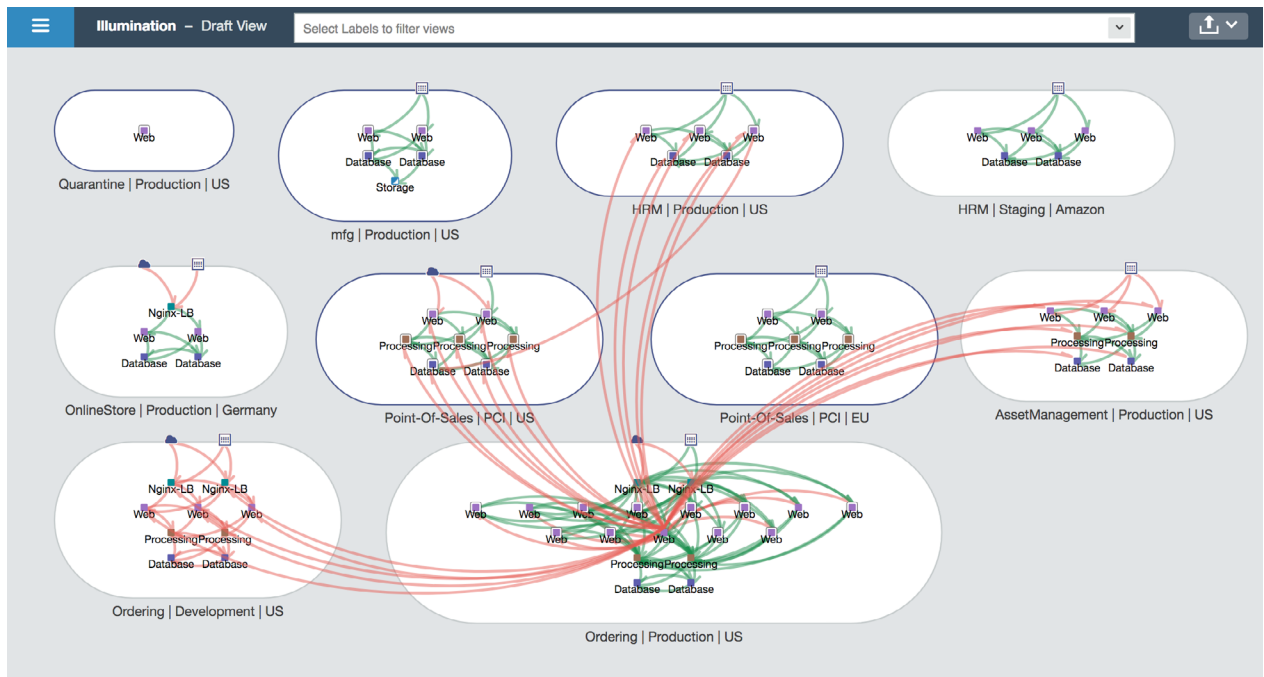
Illumination – Draft View

Select Labels to filter views

Web

Quarantine | Production | US

Web Web
Database Database
Storage

mfg | Production | US

Web Web Web
Database Database

HRM | Production | US

Web Web Web
Database Database

HRM | Staging | Amazon

Nginx-LB
Web Web
Database Database

OnlineStore | Production | Germany

Web Web
Processing Processing Processing
Database Database

Point-Of-Sales | PCI | US

Web Web
Processing Processing Processing
Database Database

Point-Of-Sales | PCI | EU

Web Web Web
Processing Processing
Database Database

AssetManagement | Production | US

Nginx-LB Nginx-LB
Web Web Web
Processing Processing
Database Database

Ordering | Development | US

Nginx-LB Nginx-LB
Web Web Web Web Web Web Web Web
Web Web Web Web Web
Processing Processing
Database Database

Ordering | Production | US